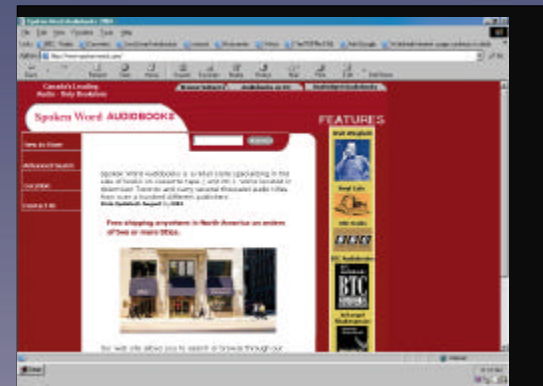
Spoken Word Audiobooks

Canada's Leading Audio - Only Bookstore

Spoken Word AUDIOBOOKS

New In Store

Advanced Search

Our Order

Contact Us

Search

Spoken Word Audiobooks is a retail store specializing in the sale of books on cassette tape, CD and MP3. We're located in downtown Toronto and carry several thousand audio titles from over a hundred different publishers.

Free shipping anywhere in North America on orders of $60 or more.

FEATURES

BBC

BTC

Our web site allows you to search or browse through our

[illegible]